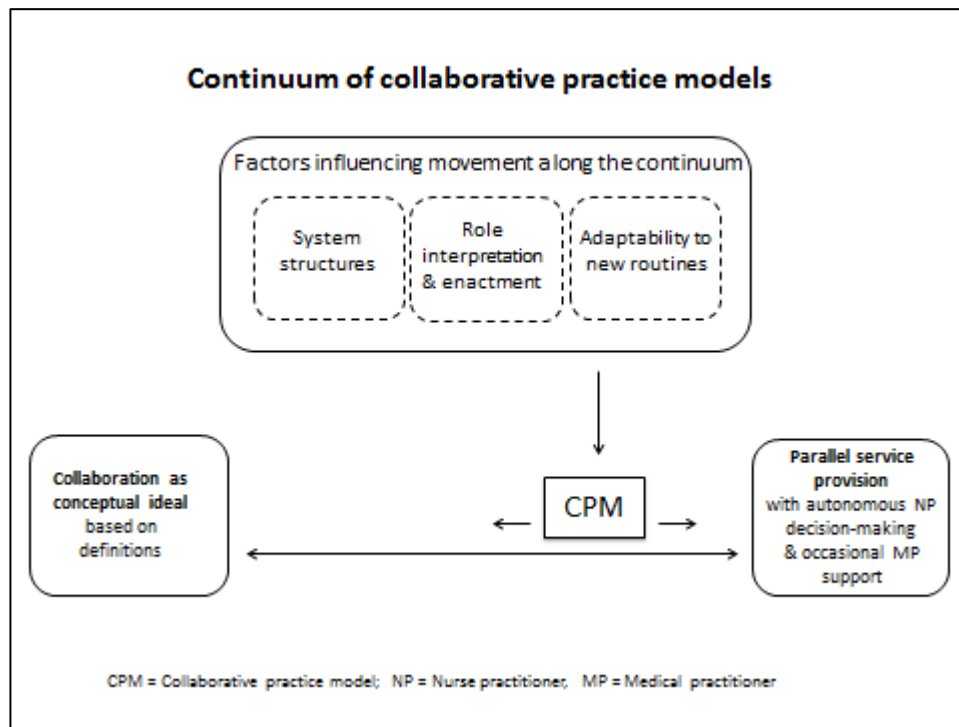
Continuum of collaborative practice models

Factors influencing movement along the continuum

System structures

Role interpretation & enactment

Adaptability to new routines

Collaboration as conceptual ideal based on definitions

CPM

Parallel service provision with autonomous NP decision-making & occasional MP support

CPM = Collaborative practice model; NP = Nurse practitioner, MP = Medical practitioner